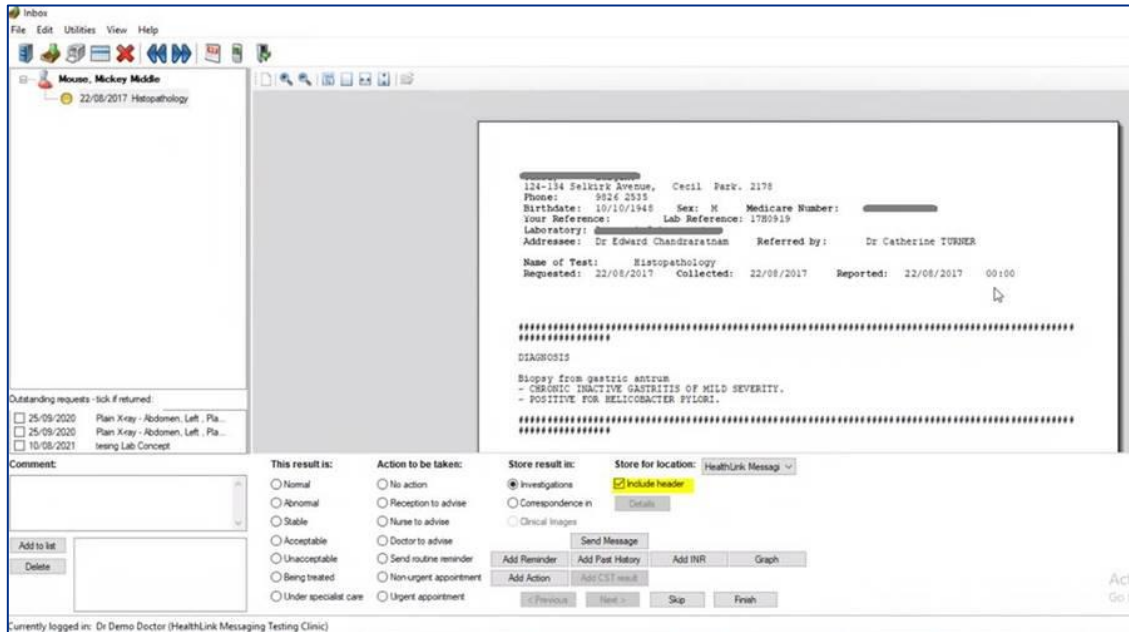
Inbox
File Edit Utilities View Help

Mouse, Mickey Middle
22/08/2017 Histopathology

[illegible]
124-134 Selkirk Avenue, Cecil Park. 2178
Phone: 9826 2535
Birthdate: 10/10/1948 Sex: M Medicare Number: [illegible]
Your Reference: Lab Reference: 17H0919
Laboratory: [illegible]
Addressee: Dr Edward Chandraratnam Referred by: Dr Catherine TURNER

Name of Test: Histopathology
Requested: 22/08/2017 Collected: 22/08/2017 Reported: 22/08/2017 00:00

################################################################################

DIAGNOSIS

Biopsy from gastric antrum
- CHRONIC INACTIVE GASTRITIS OF MILD SEVERITY.
- POSITIVE FOR HELICOBACTER PYLORI.

################################################################################

Outstanding requests - tick if returned:
25/09/2020 Plain X-ray - Abdomen, Left, Pla...
25/09/2020 Plain X-ray - Abdomen, Left, Pla...
10/08/2021 tesing Lab Concept

Comment:

Add to list
Delete

This result is:
Normal
Abnormal
Stable
Acceptable
Unacceptable
Being treated
Under specialist care

Action to be taken:
No action
Reception to advise
Nurse to advise
Doctor to advise
Send routine reminder
Non-urgent appointment
Urgent appointment

Store result in:
Investigations
Correspondence in
Clinical Images

Store for location: HealthLink Messagi
Include header
Details

Send Message
Add Reminder Add Past History Add INR Graph
Add Action Add CST result
< Previous Next > Skip Finish

Currently logged in: Dr Demo Doctor (HealthLink Messaging Testing Clinic)

Ac
Go